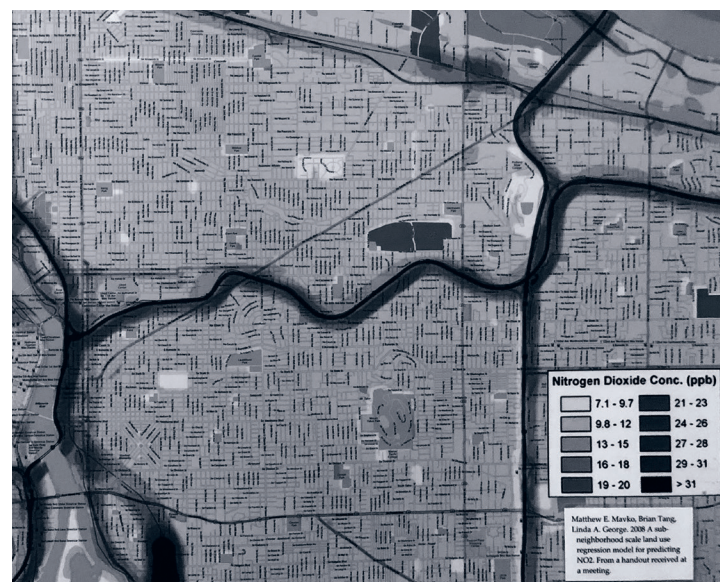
Nitrogen Dioxide Conc. (ppb)

| | |
|---|---|
| 7.1 - 9.7 | 21 - 23 |
| 9.8 - 12 | 24 - 26 |
| 13 - 15 | 27 - 28 |
| 16 - 18 | 29 - 31 |
| 19 - 20 | > 31 |

Matthew E. Mavko, Brian Tang, Linda A. George. 2008 A sub-neighborhood scale land use regression model for predicting NO2. From a handout received at a meeting.